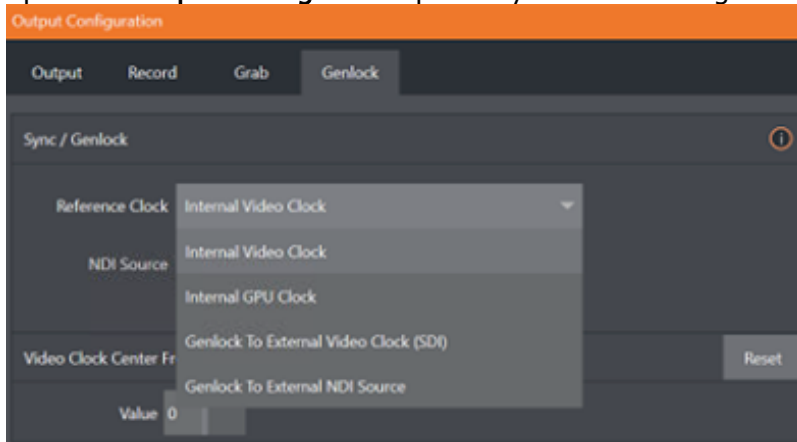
Output Configuration

Output Record Grab Genlock

Sync / Genlock

Reference Clock Internal Video Clock

NDI Source

Internal Video Clock
Internal GPU Clock
Genlock To External Video Clock (SDI)
Genlock To External NDI Source

Video Clock Center Fr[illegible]

Reset

Value 0